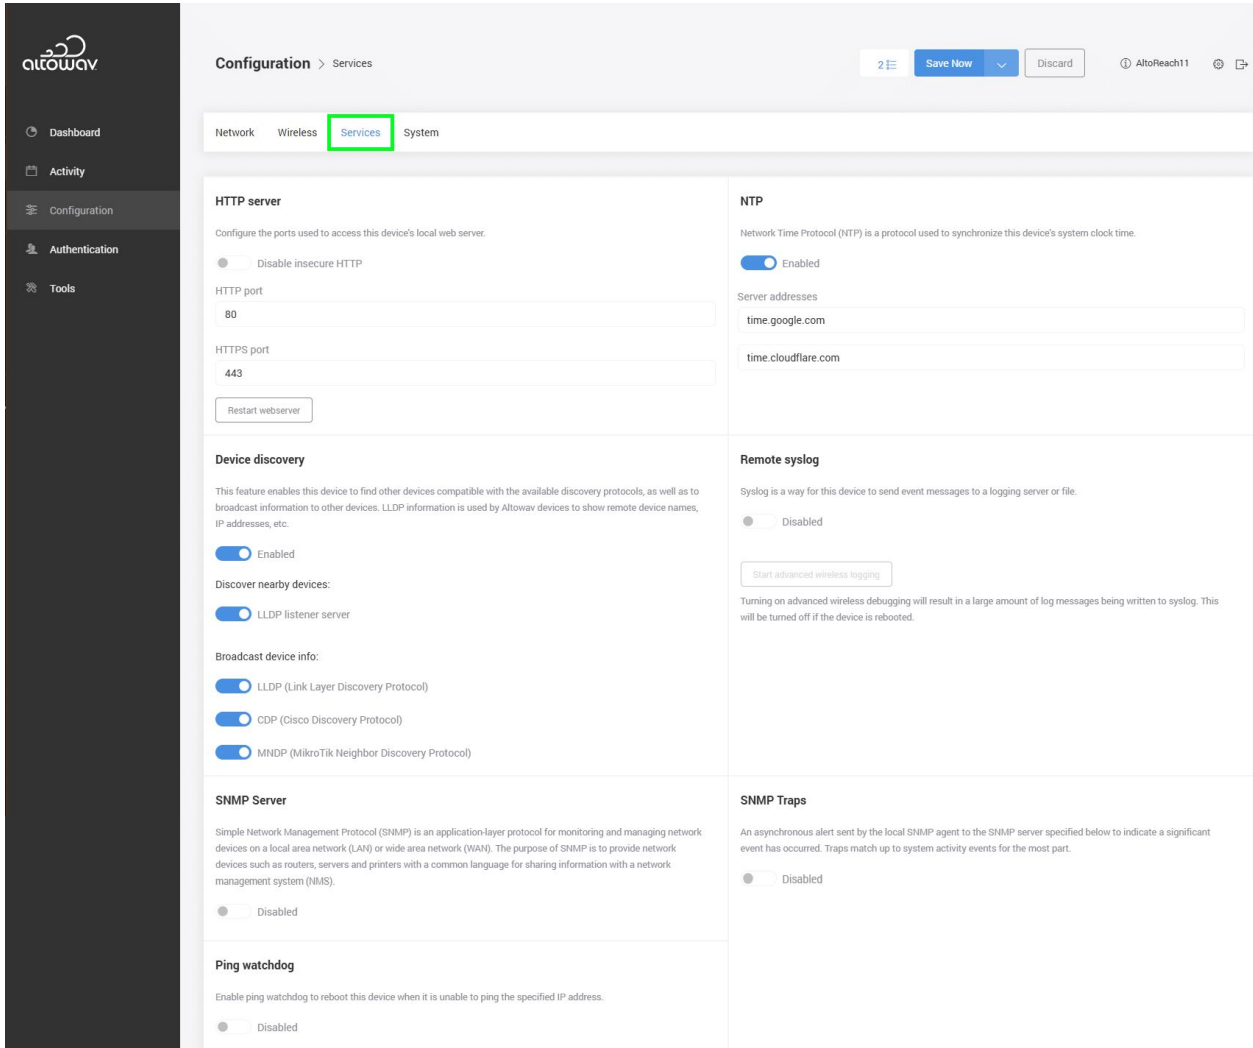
altowav

Dashboard
Activity
Configuration
Authentication
Tools

Configuration > Services

2

Save Now

Discard

AltoReach11

Network Wireless Services System

HTTP server

Configure the ports used to access this device's local web server.

Disable insecure HTTP

HTTP port

80

HTTPS port

443

Restart webserver

NTP

Network Time Protocol (NTP) is a protocol used to synchronize this device's system clock time.

Enabled

Server addresses

time.google.com

time.cloudflare.com

Device discovery

This feature enables this device to find other devices compatible with the available discovery protocols, as well as to broadcast information to other devices. LLDP information is used by Altowav devices to show remote device names, IP addresses, etc.

Enabled

Discover nearby devices:

LLDP listener server

Broadcast device info:

LLDP (Link Layer Discovery Protocol)

CDP (Cisco Discovery Protocol)

MNDP (MikroTik Neighbor Discovery Protocol)

Remote syslog

Syslog is a way for this device to send event messages to a logging server or file.

Disabled

Start advanced wireless logging

Turning on advanced wireless debugging will result in a large amount of log messages being written to syslog. This will be turned off if the device is rebooted.

SNMP Server

Simple Network Management Protocol (SNMP) is an application-layer protocol for monitoring and managing network devices on a local area network (LAN) or wide area network (WAN). The purpose of SNMP is to provide network devices such as routers, servers and printers with a common language for sharing information with a network management system (NMS).

Disabled

SNMP Traps

An asynchronous alert sent by the local SNMP agent to the SNMP server specified below to indicate a significant event has occurred. Traps match up to system activity events for the most part.

Disabled

Ping watchdog

Enable ping watchdog to reboot this device when it is unable to ping the specified IP address.

Disabled